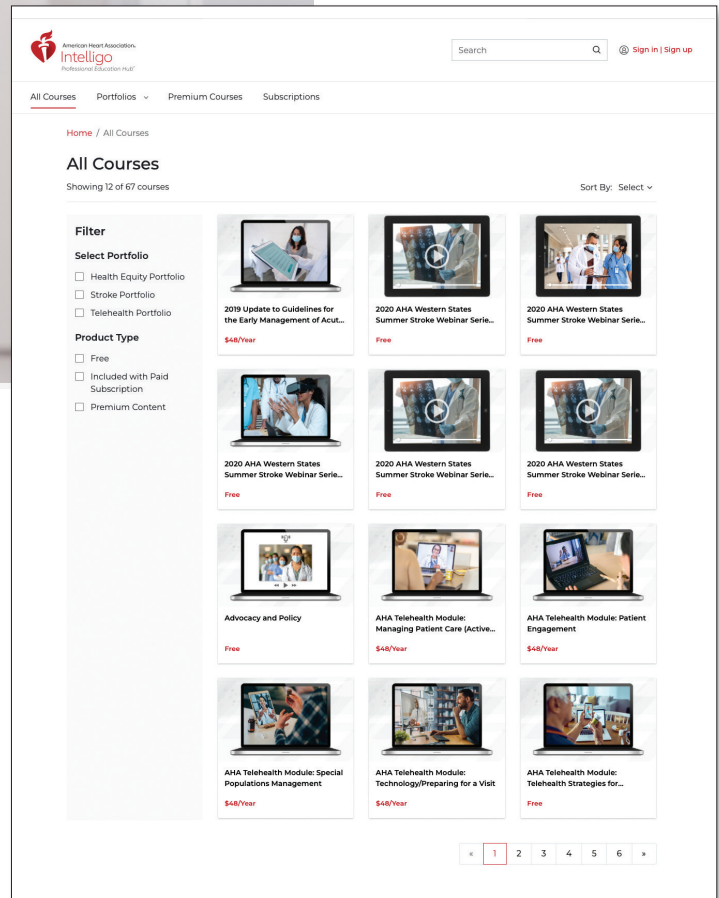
American Heart Association.
Intelligo
Professional Education Hub™

Search

Sign in | Sign up

All Courses Portfolios Premium Courses Subscriptions

Home / All Courses

All Courses

Showing 12 of 67 courses

Sort By: Select

Filter

Select Portfolio

Health Equity Portfolio

Stroke Portfolio

Telehealth Portfolio

Product Type

Free

Included with Paid Subscription

Premium Content

2019 Update to Guidelines for the Early Management of Acut...
$48/Year

2020 AHA Western States Summer Stroke Webinar Serie...
Free

2020 AHA Western States Summer Stroke Webinar Serie...
Free

2020 AHA Western States Summer Stroke Webinar Serie...
Free

2020 AHA Western States Summer Stroke Webinar Serie...
Free

2020 AHA Western States Summer Stroke Webinar Serie...
Free

Advocacy and Policy
Free

AHA Telehealth Module: Managing Patient Care (Active...
$48/Year

AHA Telehealth Module: Patient Engagement
$48/Year

AHA Telehealth Module: Special Populations Management
$48/Year

AHA Telehealth Module: Technology/Preparing for a Visit
$48/Year

AHA Telehealth Module: Telehealth Strategies for...
Free

« 1 2 3 4 5 6 »